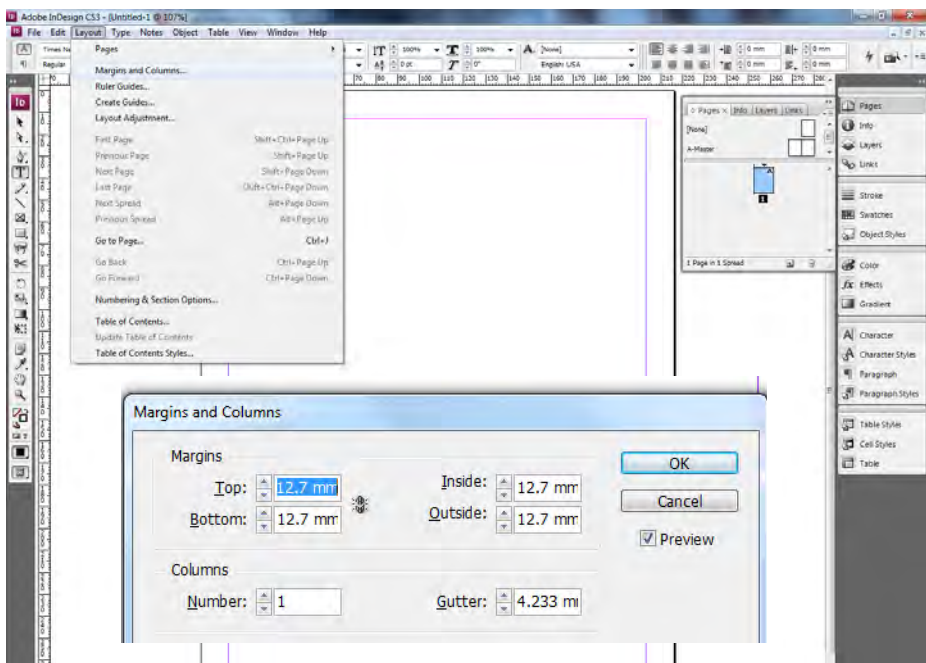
Adobe InDesign CS3 - [Untitled-1 @ 107%]

File Edit Layout Type Notes Object Table View Window Help

Pages
Margins and Columns...
Ruler Guides...
Create Guides...
Layout Adjustment...
First Page Shift+Ctrl+Page Up
Previous Page Shift+Page Up
Next Page Shift+Page Down
Last Page Shift+Ctrl+Page Down
Next Spread Alt+Page Down
Previous Spread Alt+Page Up
Go to Page... Ctrl+J
Go Back Ctrl+Page Up
Go Forward Ctrl+Page Down
Numbering & Section Options...
Table of Contents...
Update Table of Contents
Table of Contents Styles...

100% 100% [None] English: USA 0 mm 0 mm 0 mm 0 mm 0 pt 0°

Pages × Info Layers Links
[None]
A-Master
1 Page in 1 Spread

Pages
Info
Layers
Links
Stroke
Swatches
Object Styles
Color
Effects
Gradient
Character
Character Styles
Paragraph
Paragraph Styles
Table Styles
Cell Styles
Table

Margins and Columns

Margins
Top: 12.7 mm
Bottom: 12.7 mm
Inside: 12.7 mm
Outside: 12.7 mm

OK
Cancel
Preview

Columns
Number: 1
Gutter: 4.233 mı